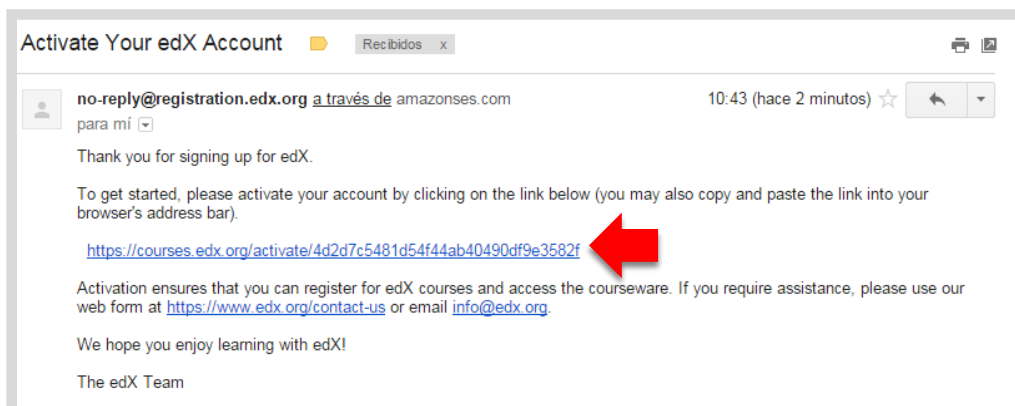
Activate Your edX Account

Recibidos x

no-reply@registration.edx.org a través de amazonses.com

para mí

10:43 (hace 2 minutos)

Thank you for signing up for edX.

To get started, please activate your account by clicking on the link below (you may also copy and paste the link into your browser's address bar).

https://courses.edx.org/activate/4d2d7c5481d54f44ab40490df9e3582f

Activation ensures that you can register for edX courses and access the courseware. If you require assistance, please use our web form at https://www.edx.org/contact-us or email info@edx.org.

We hope you enjoy learning with edX!

The edX Team